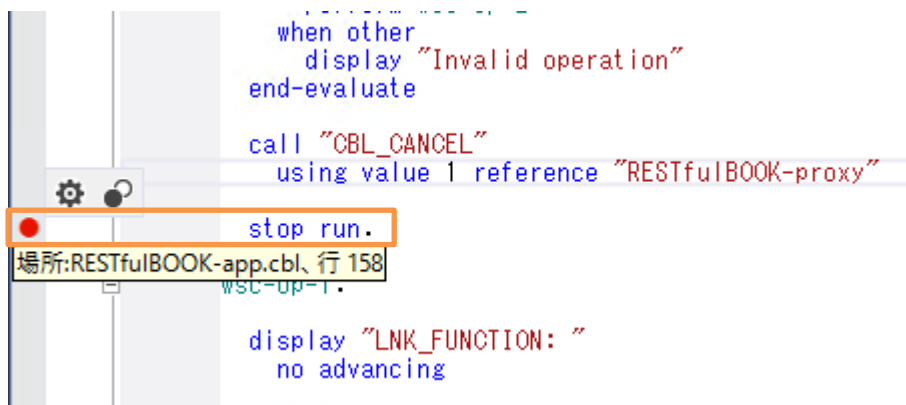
when other
display "Invalid operation"
end-evaluate

call "CBL_CANCEL"
using value 1 reference "RESTfulBOOK-proxy"

stop run.

場所:RESTfulBOOK-app.cbl、行 158

wsc-op-1.

display "LNK_FUNCTION: "
no advancing